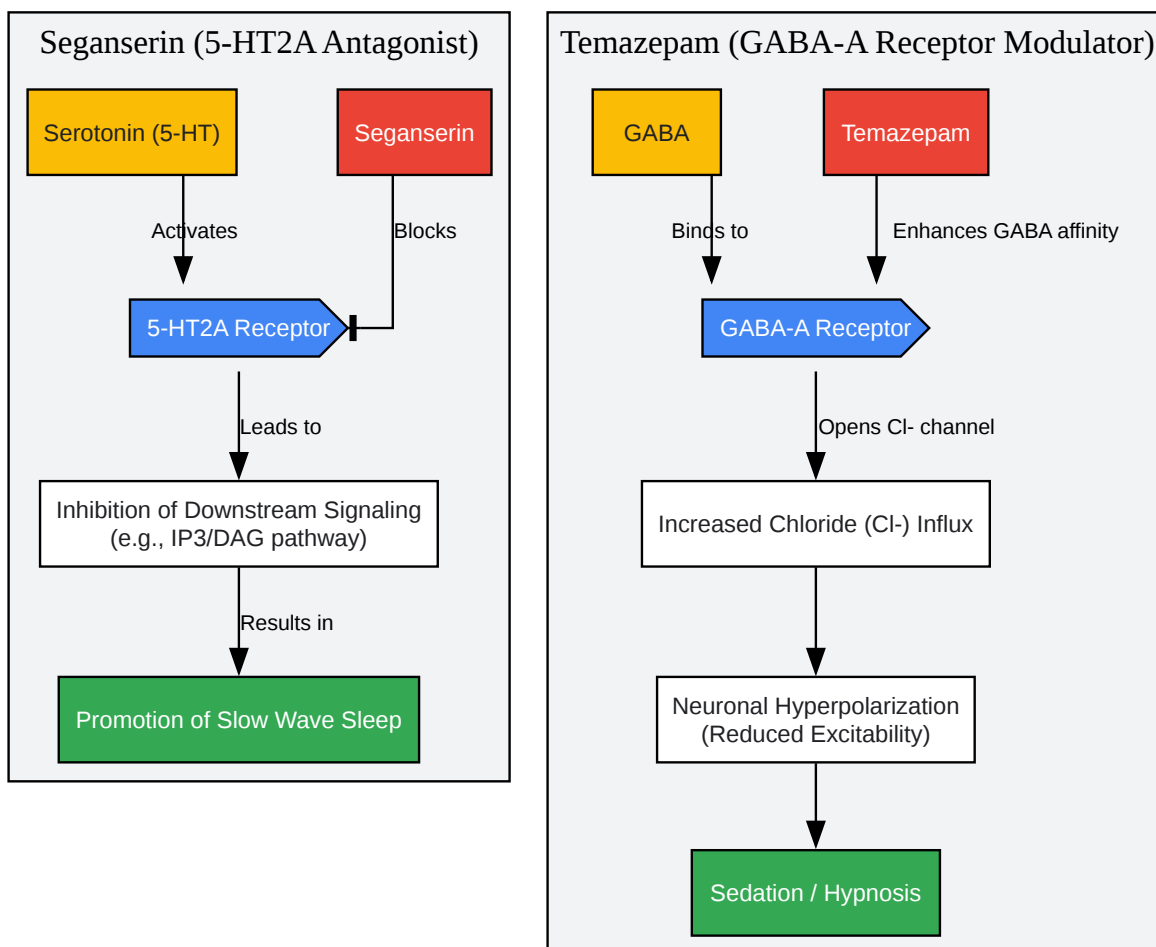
Seganserin (5-HT2A Antagonist)

Serotonin (5-HT)

Seganserin

Activates

Blocks

5-HT2A Receptor

Leads to

Inhibition of Downstream Signaling (e.g., IP3/DAG pathway)

Results in

Promotion of Slow Wave Sleep

Temazepam (GABA-A Receptor Modulator)

GABA

Temazepam

Binds to

Enhances GABA affinity

GABA-A Receptor

Opens Cl- channel

Increased Chloride (Cl-) Influx

Neuronal Hyperpolarization (Reduced Excitability)

Sedation / Hypnosis